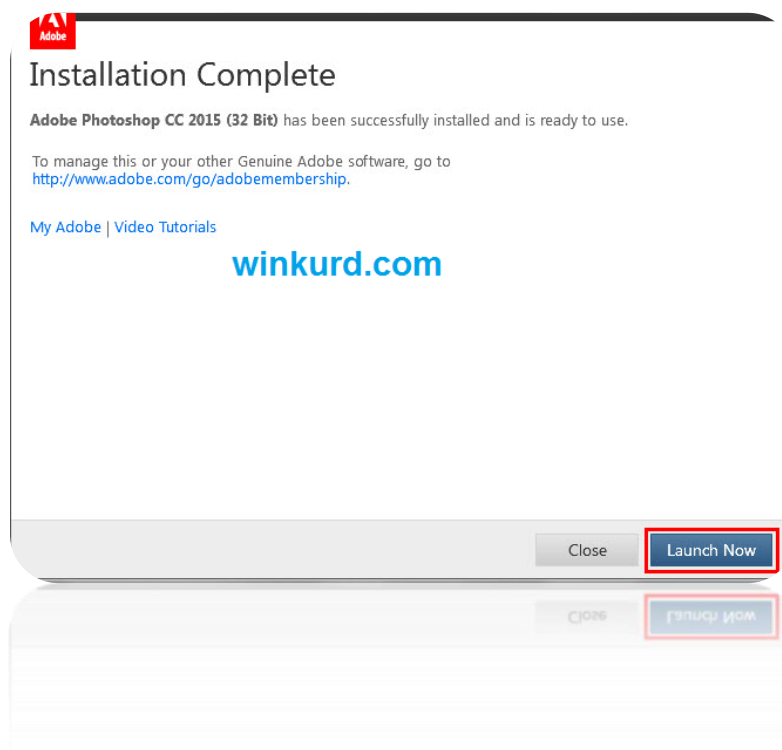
Adobe

Installation Complete

Adobe Photoshop CC 2015 (32 Bit) has been successfully installed and is ready to use.

To manage this or your other Genuine Adobe software, go to http://www.adobe.com/go/adobemembership.

My Adobe | Video Tutorials

winkurd.com

Close

Launch Now